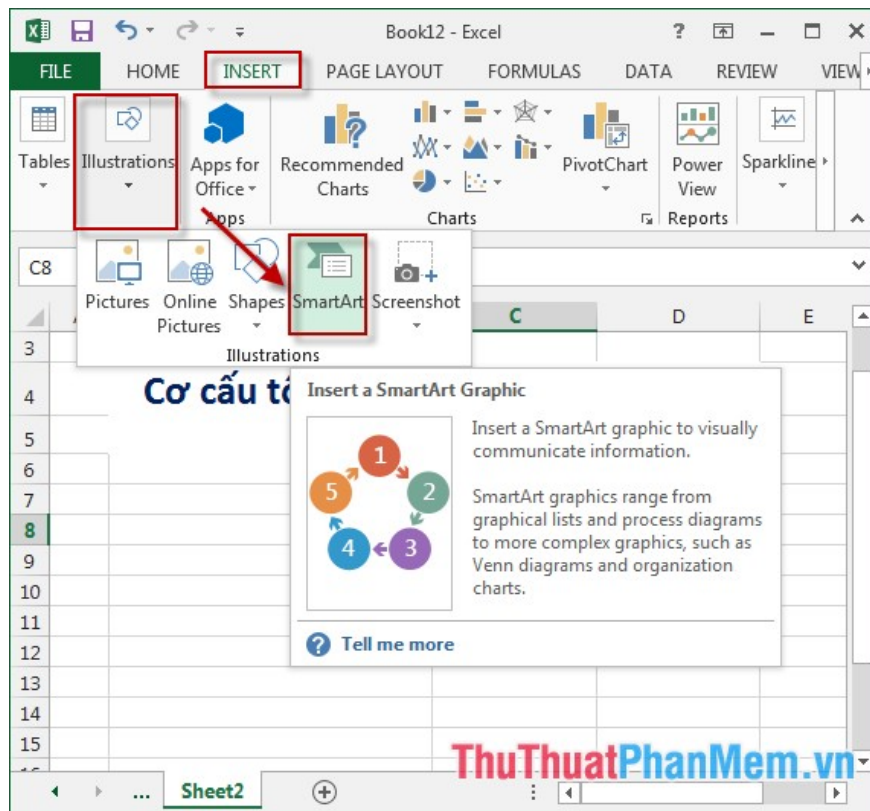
Book12 - Excel

FILE HOME INSERT PAGE LAYOUT FORMULAS DATA REVIEW VIEW

Tables Illustrations Apps for Office Apps Recommended Charts PivotChart Charts Power View Reports Sparkline

Pictures Online Pictures Shapes SmartArt Screenshot Illustrations

C8

C D E

3
4 Cơ cấu tổ
5
6
7
8
9
10
11
12
13
14
15

Insert a SmartArt Graphic

1 2 3 4 5

Insert a SmartArt graphic to visually communicate information.

SmartArt graphics range from graphical lists and process diagrams to more complex graphics, such as Venn diagrams and organization charts.

Tell me more

... Sheet2

ThuThuatPhanMem.vn